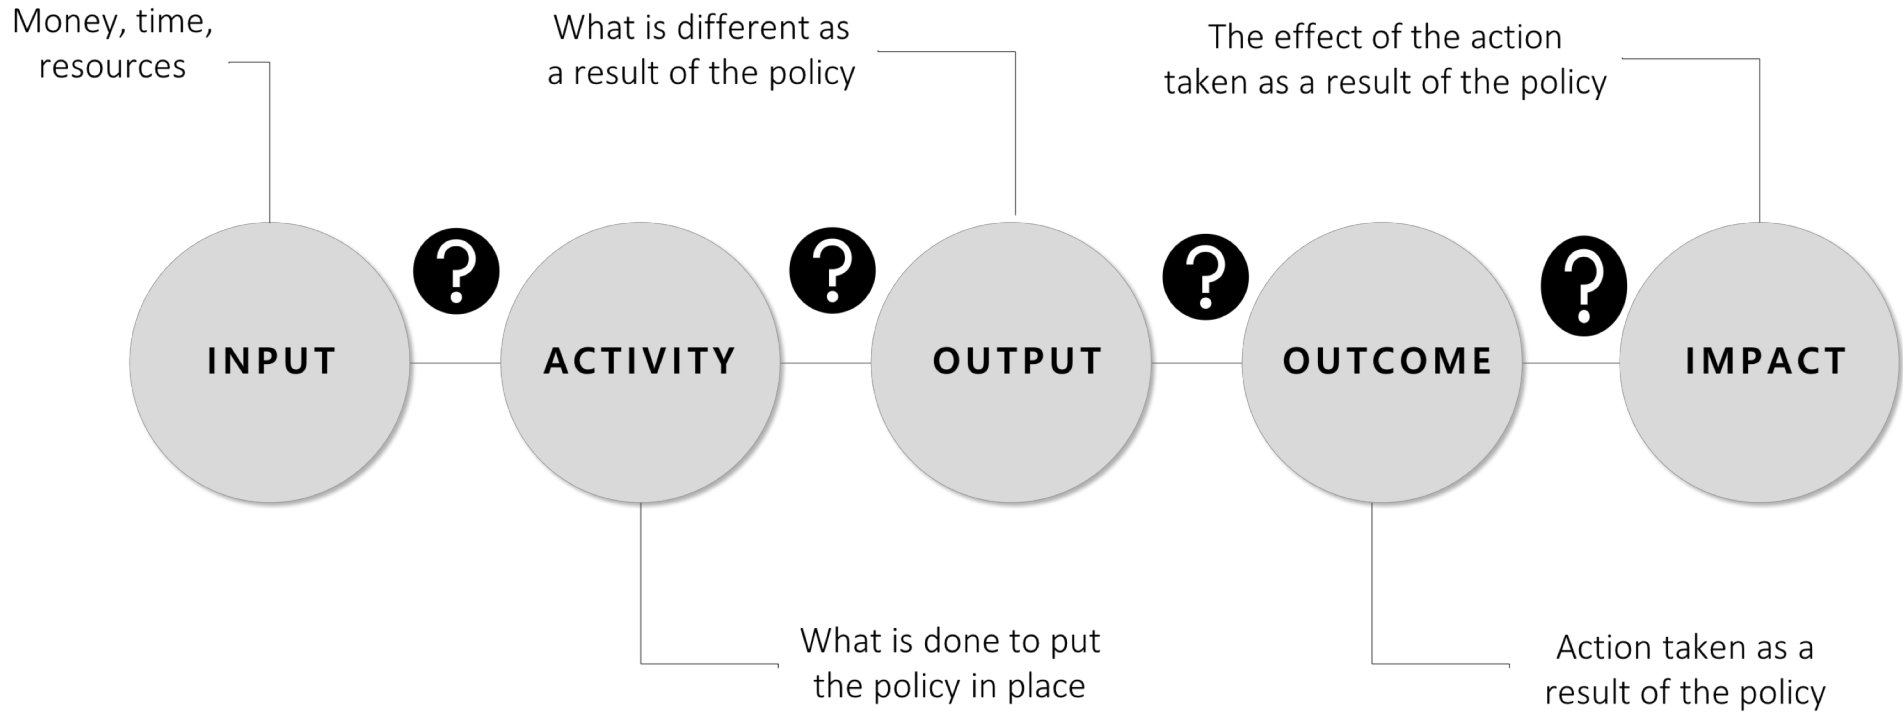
Money, time, resources

What is different as a result of the policy

The effect of the action taken as a result of the policy

INPUT

?

ACTIVITY

?

OUTPUT

?

OUTCOME

?

IMPACT

What is done to put the policy in place

Action taken as a result of the policy